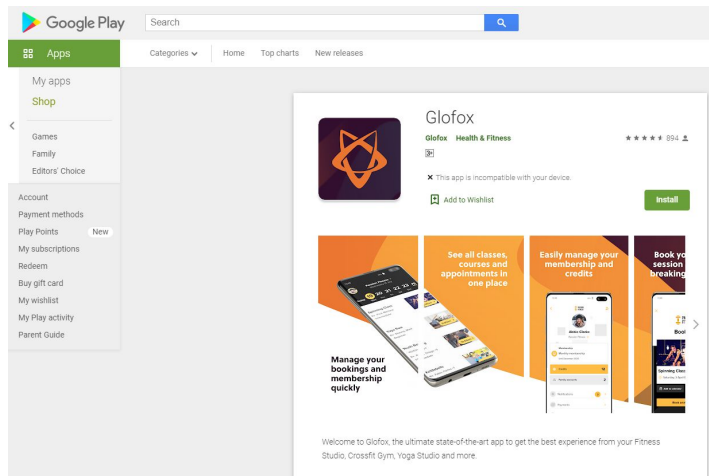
Google Play

Search

Apps

Categories

Home

Top charts

New releases

My apps

Shop

Games

Family

Editors' Choice

Account

Payment methods

Play Points New

My subscriptions

Redeem

Buy gift card

My wishlist

My Play activity

Parent Guide

Glofox

Glofox Health & Fitness

894

This app is incompatible with your device.

Add to Wishlist

Install

Manage your bookings and membership quickly

See all classes, courses and appointments in one place

Easily manage your membership and credits

Book you session breaking

Welcome to Glofox, the ultimate state-of-the-art app to get the best experience from your Fitness Studio, Crossfit Gym, Yoga Studio and more.